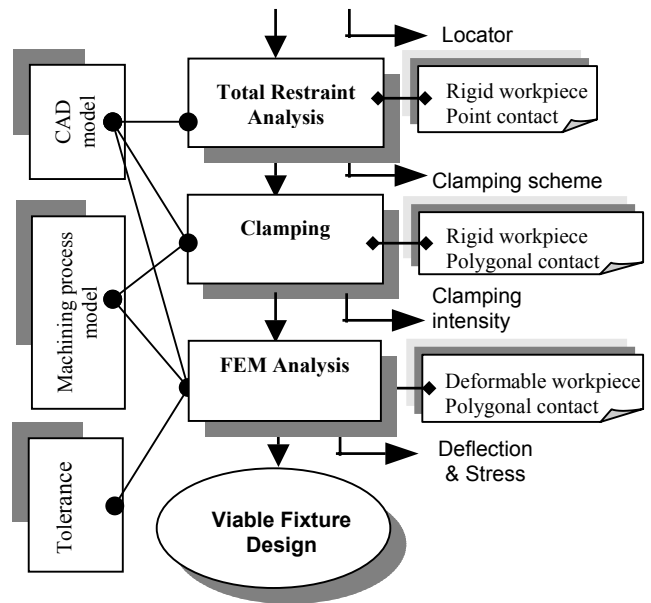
Locator

CAD model

Total Restraint Analysis

Rigid workpiece
Point contact

Clamping scheme

Machining process model

Clamping

Rigid workpiece
Polygonal contact

Clamping intensity

FEM Analysis

Deformable workpiece
Polygonal contact

Tolerance

Deflection & Stress

Viable Fixture Design